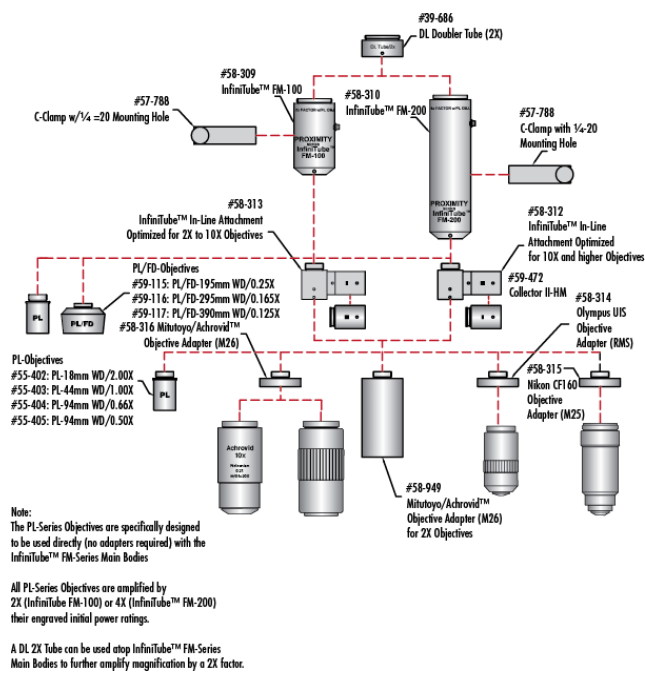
#39-686
DL Doubler Tube (2X)

DL TubeBlk

#58-309
InfiniTube™ FM-100

#58-310
InfiniTube™ FM-200

#57-788
C-Clamp w/¼ =20 Mounting Hole

PROXIMITY
InfiniTube
FM-100

PROXIMITY
InfiniTube
FM-200

#57-788
C-Clamp with ¼-20 Mounting Hole

#58-313
InfiniTube™ In-Line Attachment Optimized for 2X to 10X Objectives

#58-312
InfiniTube™ In-Line Attachment Optimized for 10X and higher Objectives

PL/FD-Objectives
#59-115: PL/FD-195mm WD/0.25X
#59-116: PL/FD-295mm WD/0.165X
#59-117: PL/FD-390mm WD/0.125X

PL

PL/FD

#59-472
Collector II-HM

#58-316 Mitutoyo/Achrovid™ Objective Adapter (M26)

#58-314
Olympus UIS Objective Adapter (RMS)

PL-Objectives
#55-402: PL-18mm WD/2.00X
#55-403: PL-44mm WD/1.00X
#55-404: PL-94mm WD/0.66X
#55-405: PL-94mm WD/0.50X

PL

#58-315
Nikon CF160 Objective Adapter (M25)

Achrovid
10x

#58-949
Mitutoyo/Achrovid™ Objective Adapter (M26) for 2X Objectives

Note:
The PL-Series Objectives are specifically designed to be used directly (no adapters required) with the InfiniTube™ FM-Series Main Bodies

All PL-Series Objectives are amplified by 2X (InfiniTube FM-100) or 4X (InfiniTube™ FM-200) their engraved initial power ratings.

A DL 2X Tube can be used atop InfiniTube™ FM-Series Main Bodies to further amplify magnification by a 2X factor.